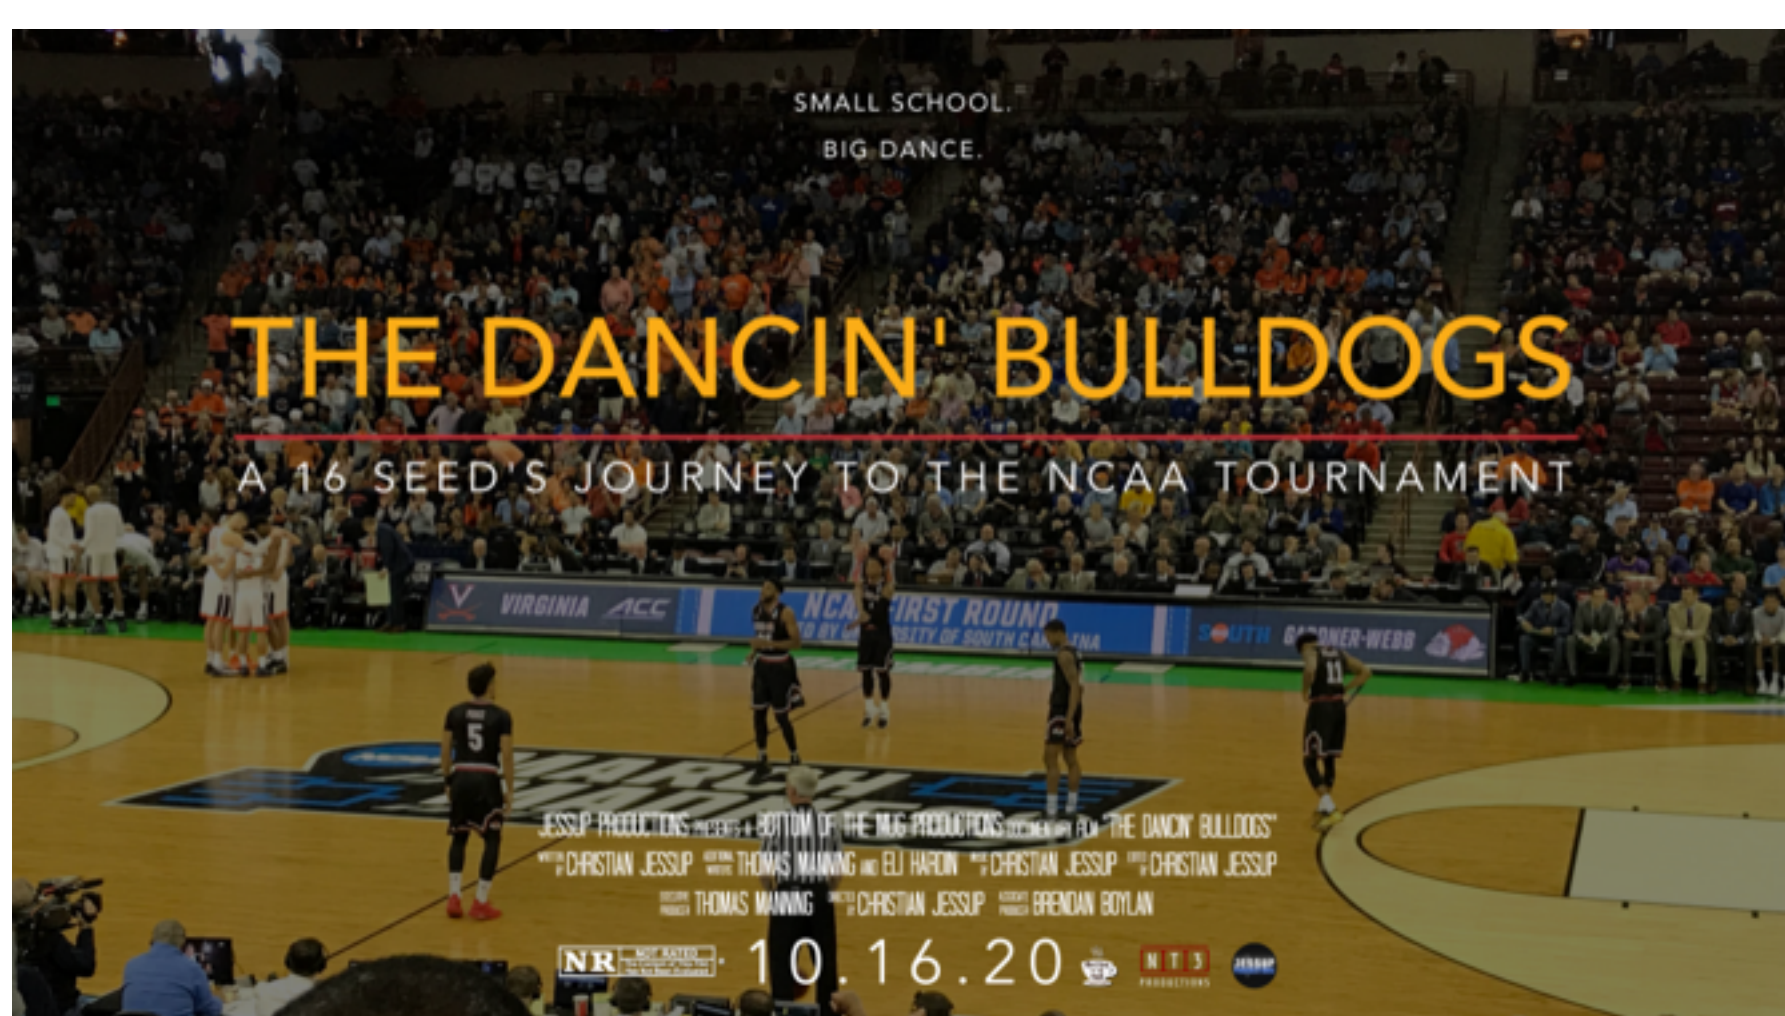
SMALL SCHOOL.
BIG DANCE.

THE DANCIN' BULLDOGS

A 16 SEED'S JOURNEY TO THE NCAA TOURNAMENT

VIRGINIA ACC NCAA FIRST ROUND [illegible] SOUTH GARDNER-WEBB

5

JESSUP PRODUCTIONS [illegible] BOTTOM OF THE MUG PRODUCTIONS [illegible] "THE DANCIN' BULLDOGS"
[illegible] CHRISTIAN JESSUP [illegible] THOMAS MANNING AND ELI HARDIN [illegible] CHRISTIAN JESSUP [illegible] CHRISTIAN JESSUP
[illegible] THOMAS MANNING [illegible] CHRISTIAN JESSUP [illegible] BRENDAN BOYLAN

NR NOT RATED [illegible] 10.16.20 NT3 PRODUCTIONS JESSUP